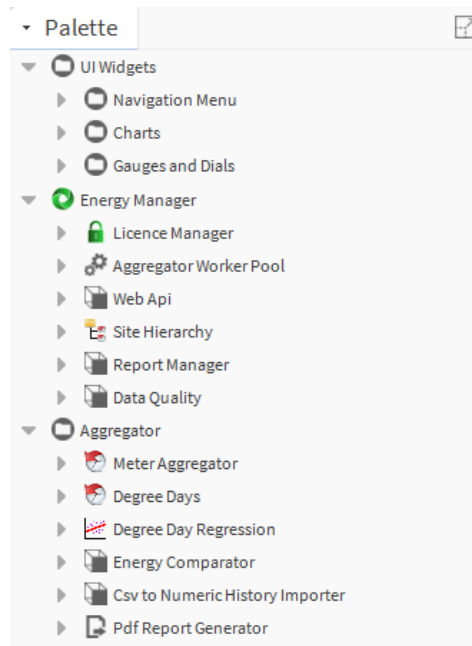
Palette

UI Widgets
Navigation Menu
Charts
Gauges and Dials
Energy Manager
Licence Manager
Aggregator Worker Pool
Web Api
Site Hierarchy
Report Manager
Data Quality
Aggregator
Meter Aggregator
Degree Days
Degree Day Regression
Energy Comparator
Csv to Numeric History Importer
Pdf Report Generator